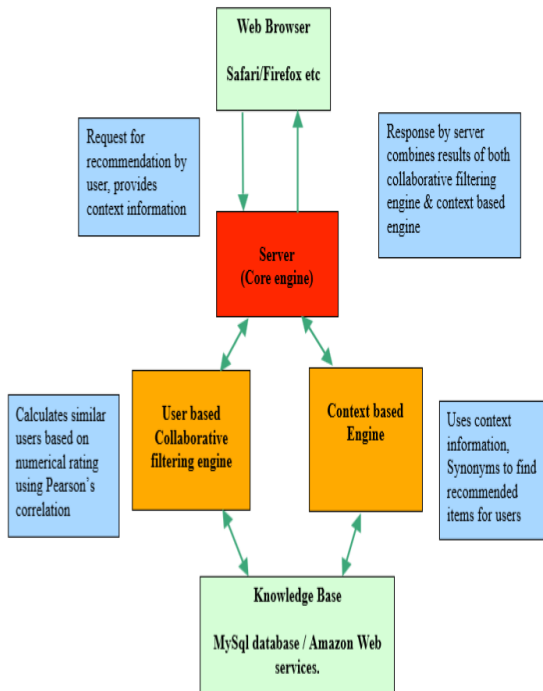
Web Browser

Safari/Firefox etc

Request for recommendation by user, provides context information

Response by server combines results of both collaborative filtering engine & context based engine

Server
(Core engine)

Calculates similar users based on numerical rating using Pearson's correlation

User based Collaborative filtering engine

Context based Engine

Uses context information, Synonyms to find recommended items for users

Knowledge Base

MySql database / Amazon Web services.